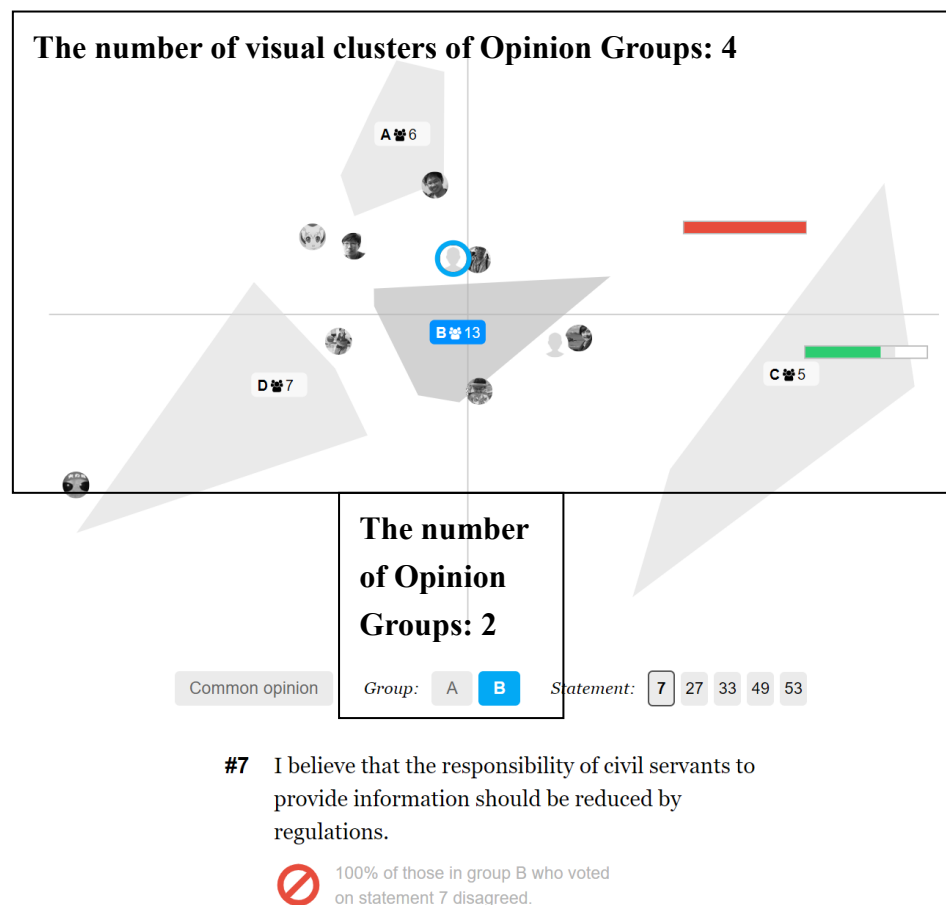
The number of visual clusters of Opinion Groups: 4

A 6

B 13

D 7

C 5

The number of Opinion Groups: 2

Common opinion Group: A B Statement: 7 27 33 49 53

#7 I believe that the responsibility of civil servants to provide information should be reduced by regulations.

100% of those in group B who voted on statement 7 disagreed.